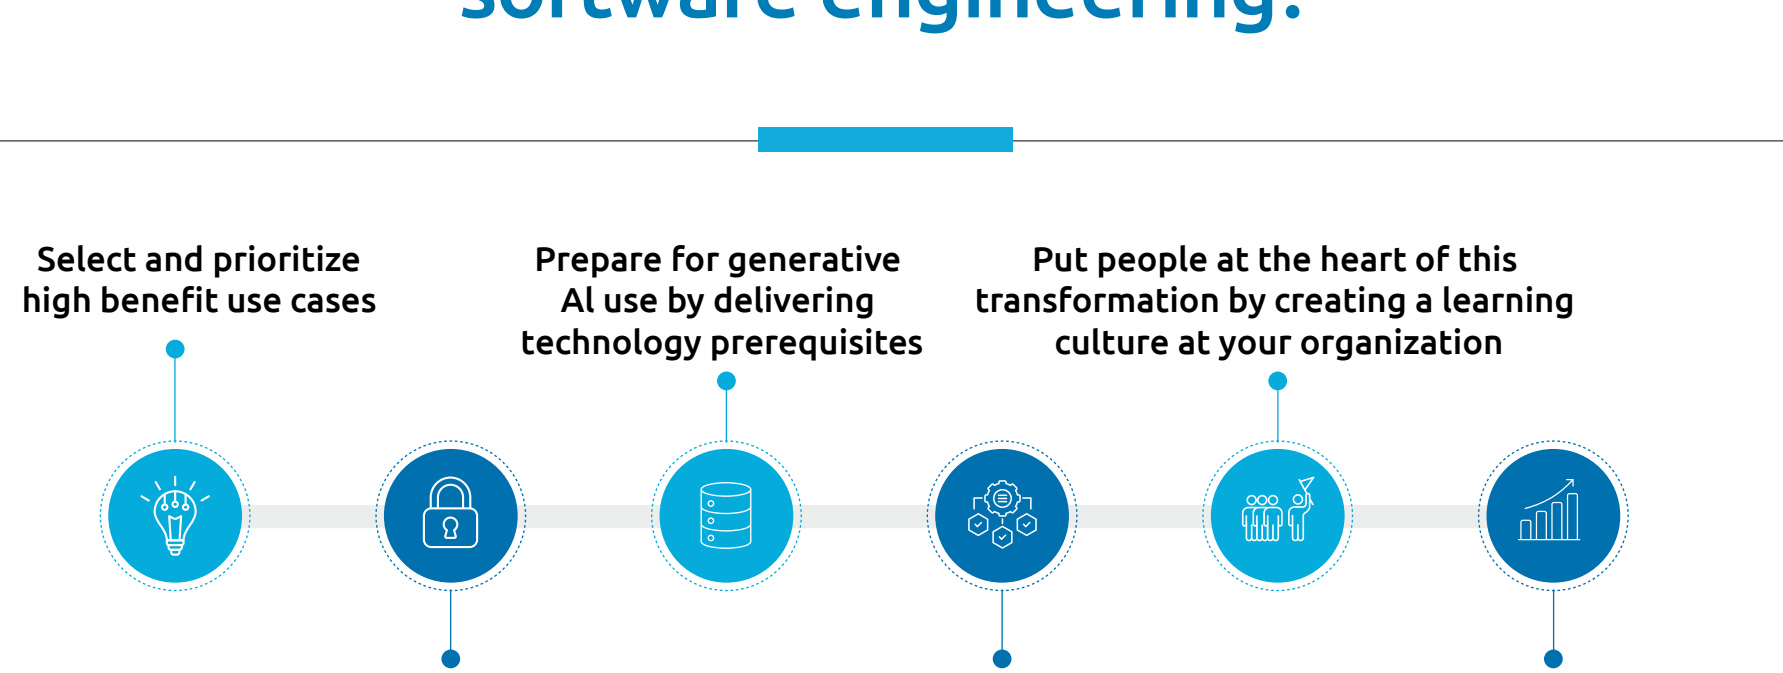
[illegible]

Select and prioritize high benefit use cases

Prepare for generative AI use by delivering technology prerequisites

Put people at the heart of this transformation by creating a learning culture at your organization